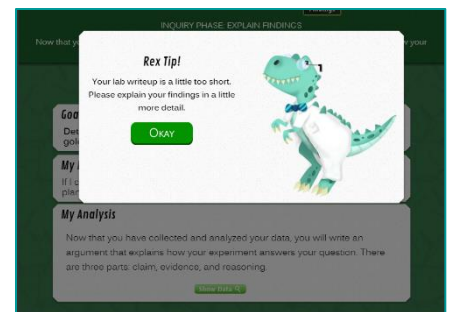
INQUIRY PHASE: EXPLAIN FINDINGS

Now that you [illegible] your

Rex Tip!

Your lab writeup is a little too short. Please explain your findings in a little more detail.

OKAY

Goa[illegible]

Det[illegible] gol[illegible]

My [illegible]

If i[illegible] ple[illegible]

My Analysis

Now that you have collected and analyzed your data, you will write an argument that explains how your experiment answers your question. There are three parts: claim, evidence, and reasoning.

Show Data